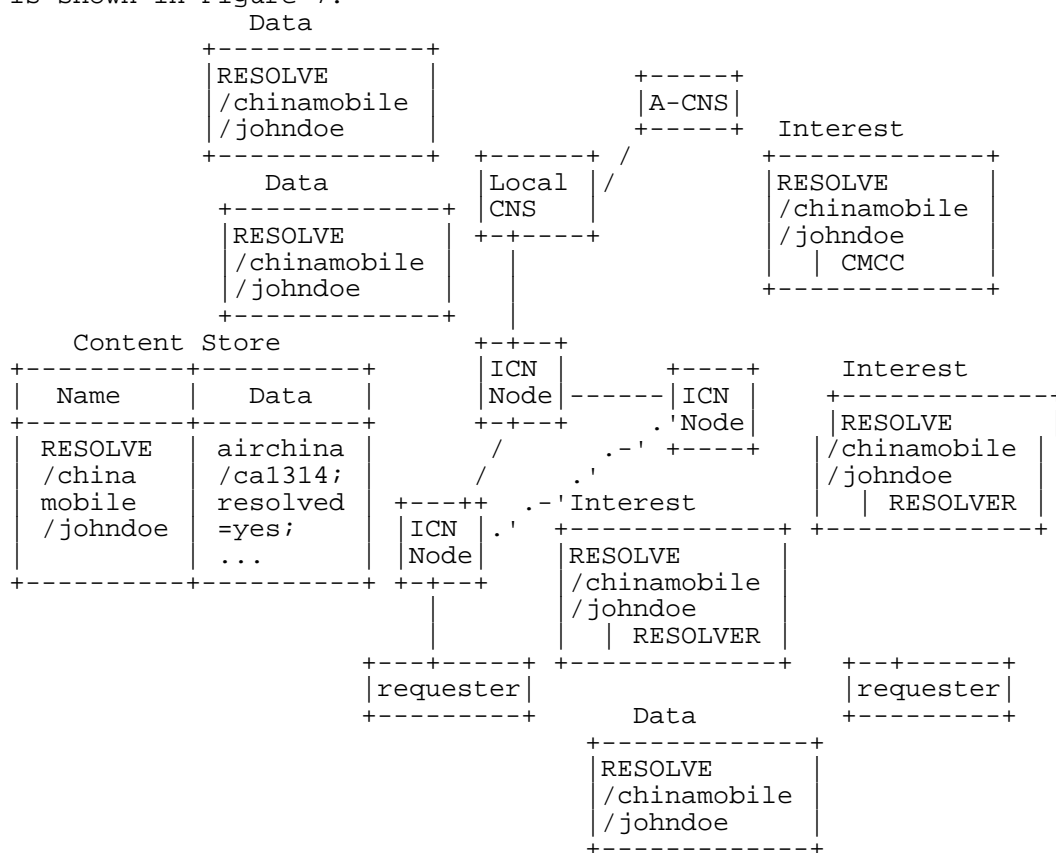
is shown in Figure 7.

Data
RESOLVE
/chinamobile
/johndoe

A-CNS

Interest
RESOLVE
/chinamobile
/johndoe
| CMCC

Data
RESOLVE
/chinamobile
/johndoe

Local CNS

Content Store

| Name | Data |
|---|---|
| RESOLVE /china mobile /johndoe | airchina /ca1314; resolved =yes; ... |

ICN Node

ICN Node

Interest
RESOLVE
/chinamobile
/johndoe
| RESOLVER

ICN Node

Interest
RESOLVE
/chinamobile
/johndoe
| RESOLVER

requester

requester

Data
RESOLVE
/chinamobile
/johndoe